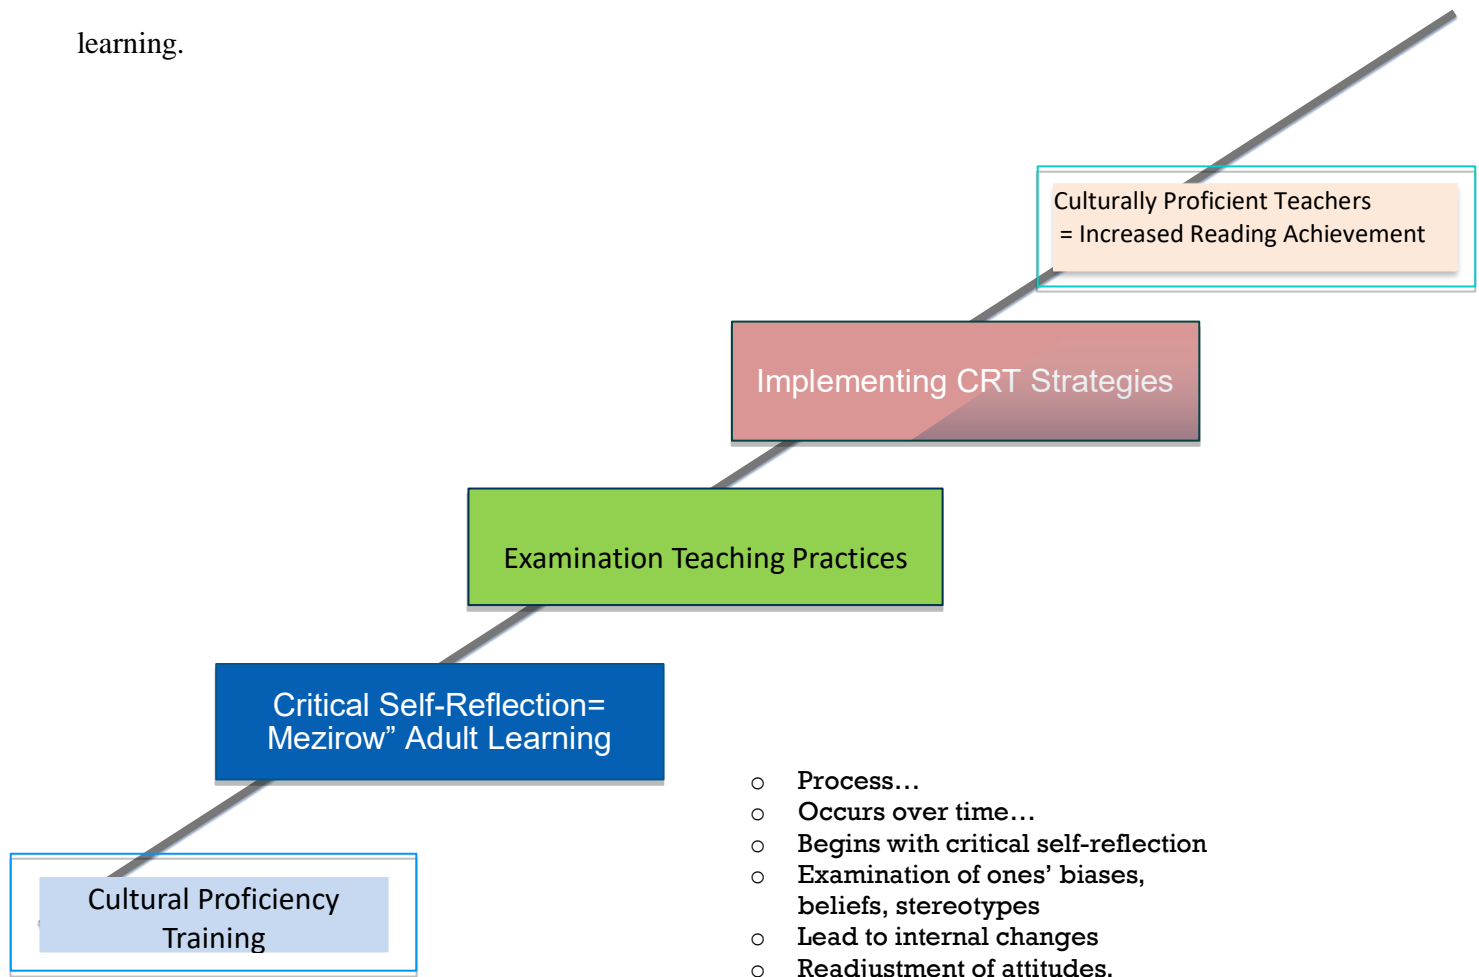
learning.

Culturally Proficient Teachers
= Increased Reading Achievement

Implementing CRT Strategies

Examination Teaching Practices

Critical Self-Reflection= Mezirow” Adult Learning

Cultural Proficiency Training

- Process…
- Occurs over time…
- Begins with critical self-reflection
- Examination of ones’ biases, beliefs, stereotypes
- Lead to internal changes
- Readjustment of attitudes,